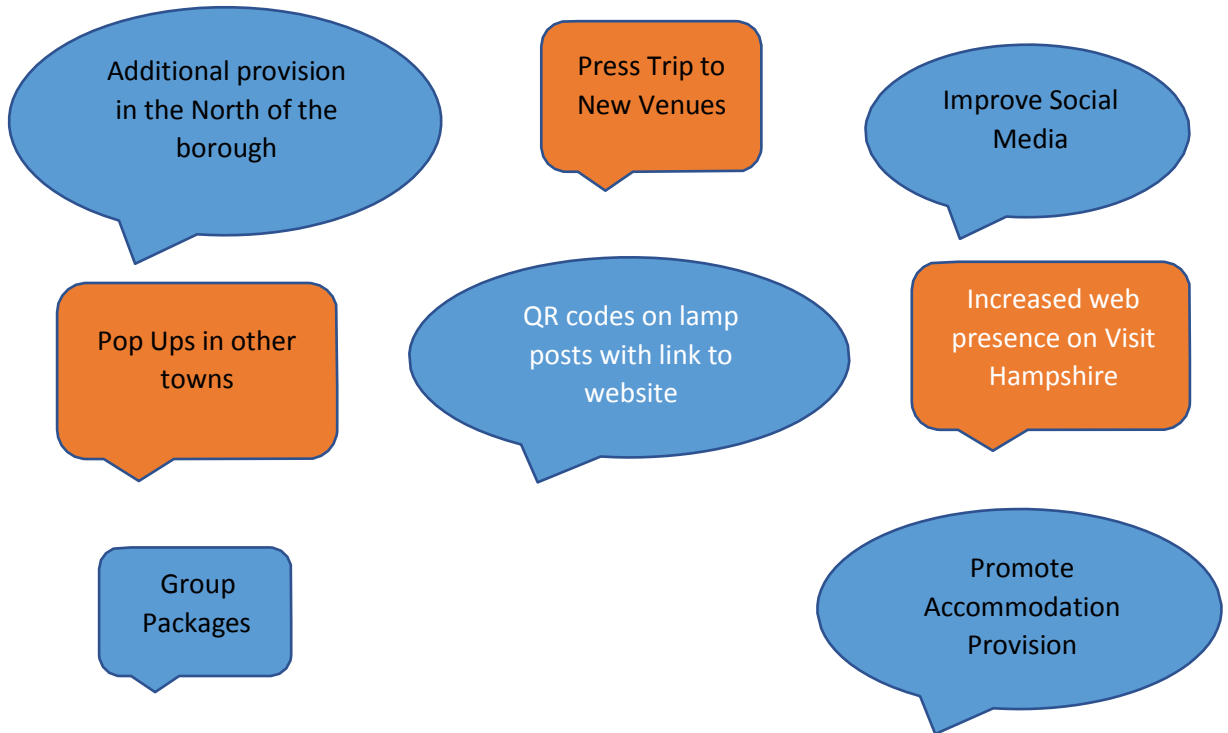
Additional provision in the North of the borough

Press Trip to New Venues

Improve Social Media

Pop Ups in other towns

QR codes on lamp posts with link to website

Increased web presence on Visit Hampshire

Group Packages

Promote Accommodation Provision